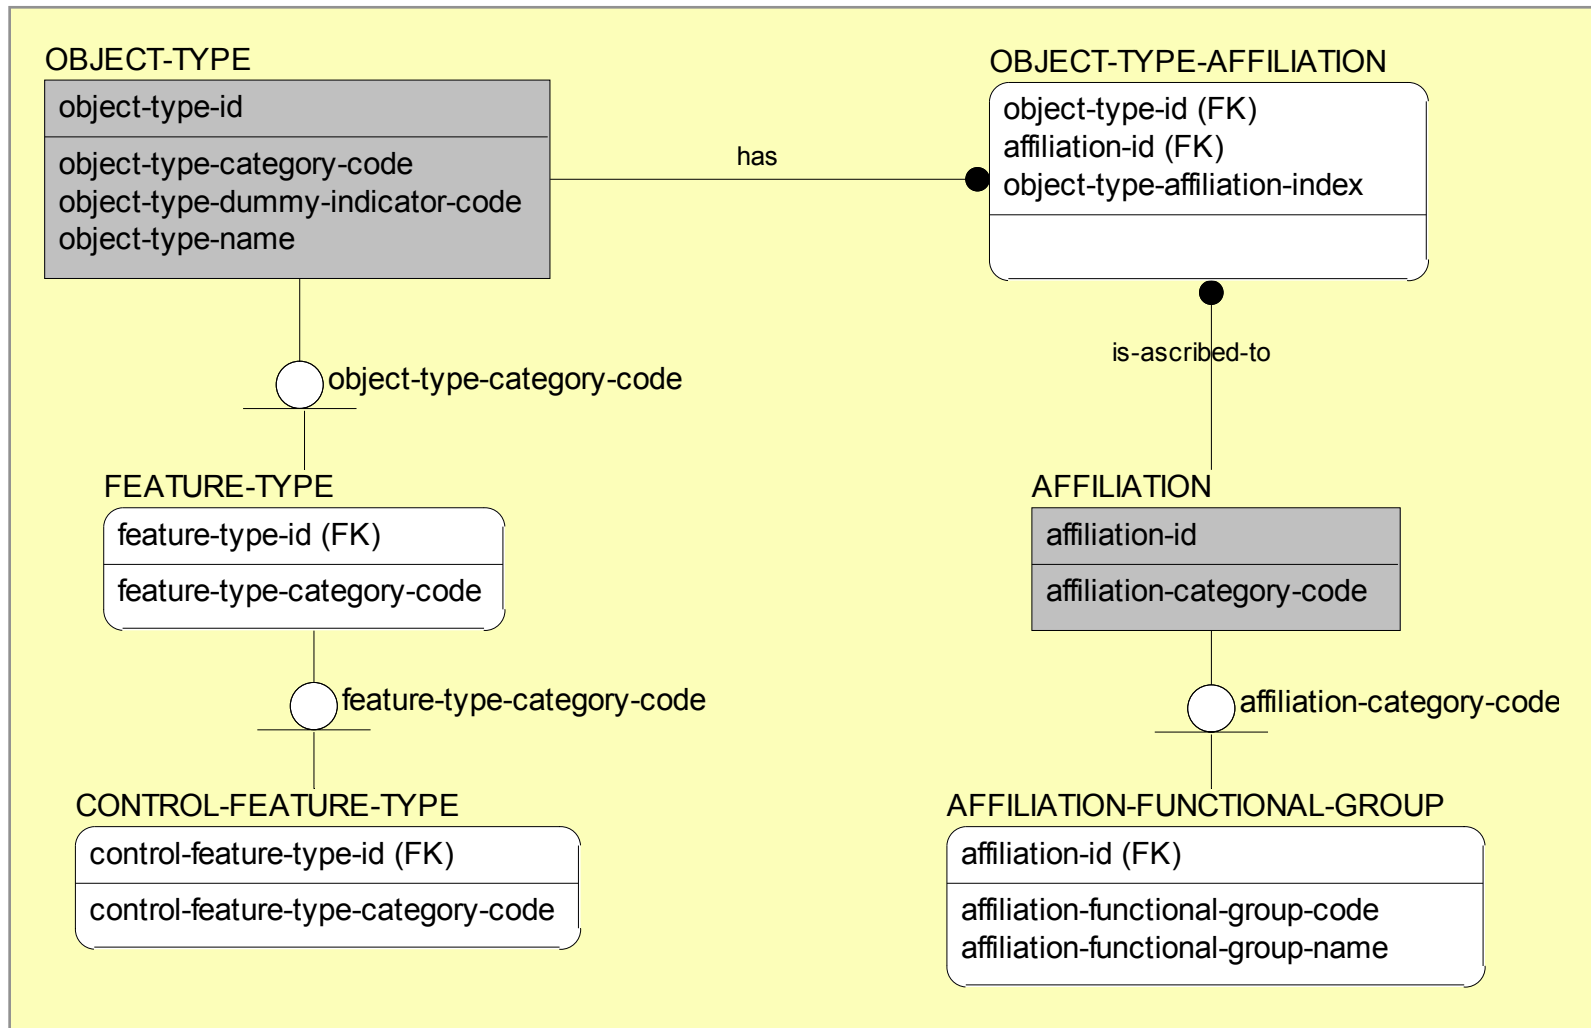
OBJECT-TYPE
object-type-id
object-type-category-code
object-type-dummy-indicator-code
object-type-name

has

OBJECT-TYPE-AFFILIATION
object-type-id (FK)
affiliation-id (FK)
object-type-affiliation-index

object-type-category-code

is-ascribed-to

FEATURE-TYPE
feature-type-id (FK)
feature-type-category-code

AFFILIATION
affiliation-id
affiliation-category-code

feature-type-category-code

affiliation-category-code

CONTROL-FEATURE-TYPE
control-feature-type-id (FK)
control-feature-type-category-code

AFFILIATION-FUNCTIONAL-GROUP
affiliation-id (FK)
affiliation-functional-group-code
affiliation-functional-group-name